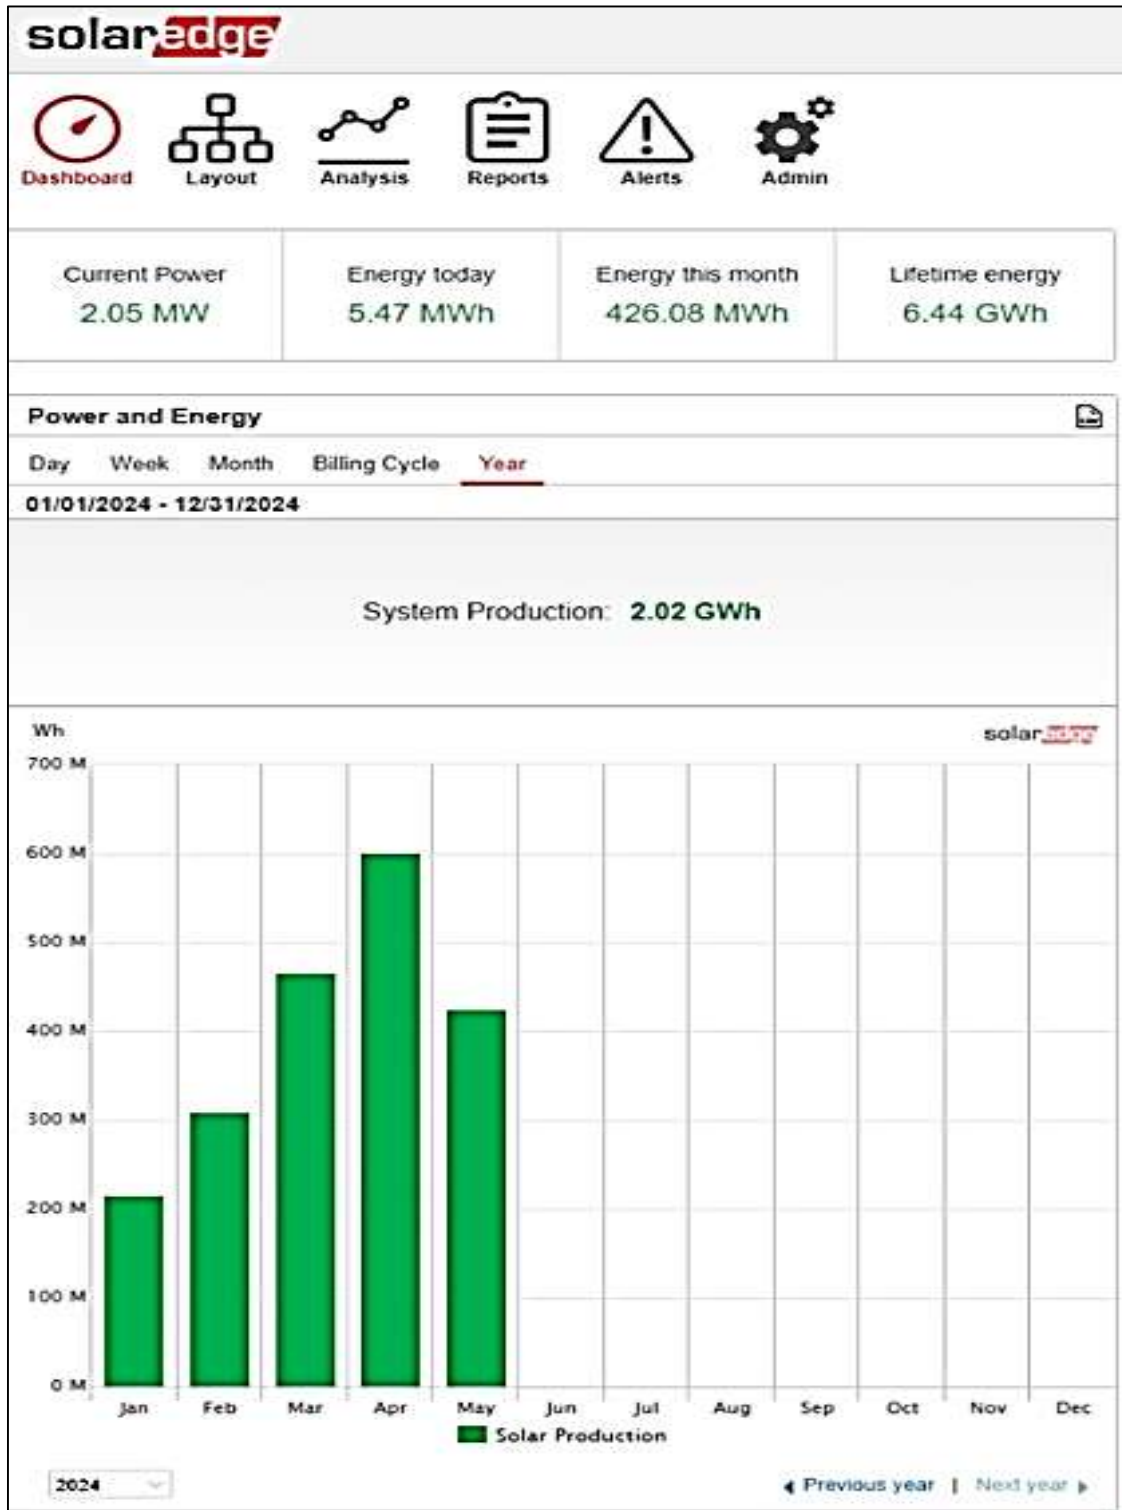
solaredge

Dashboard Layout Analysis Reports Alerts Admin

Current Power
2.05 MW

Energy today
5.47 MWh

Energy this month
426.08 MWh

Lifetime energy
6.44 GWh

Power and Energy

Day Week Month Billing Cycle Year

01/01/2024 - 12/31/2024

System Production: 2.02 GWh

Wh

solaredge

700 M
600 M
500 M
400 M
300 M
200 M
100 M
0 M

Jan Feb Mar Apr May Jun Jul Aug Sep Oct Nov Dec

Solar Production

2024

Previous year | Next year